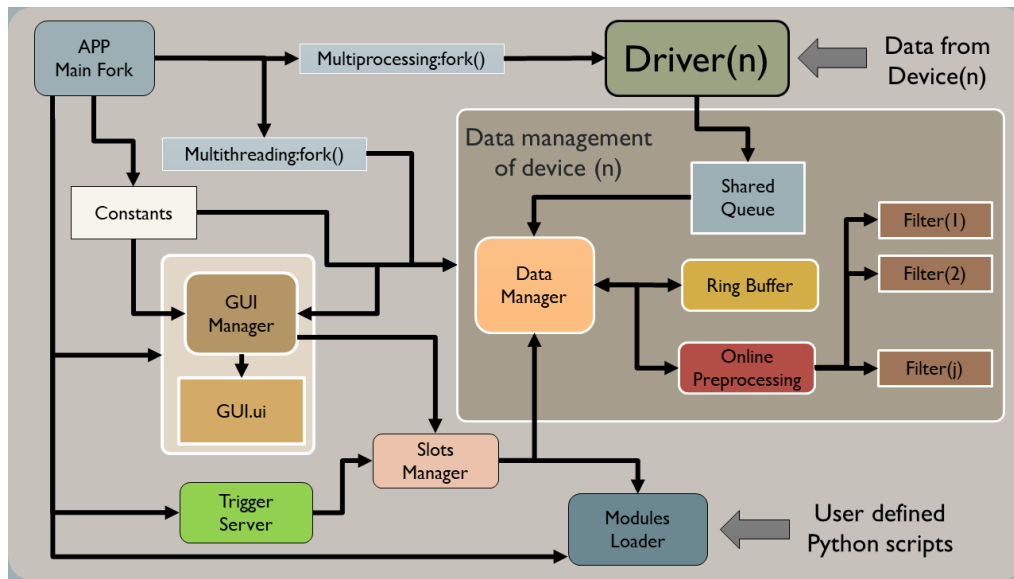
APP
Main Fork

Multiprocessing:fork()

Driver(n)

Data from
Device(n)

Multithreading:fork()

Data management
of device (n)

Shared
Queue

Constants

Filter(1)

Filter(2)

Data
Manager

Ring Buffer

GUI
Manager

Online
Preprocessing

Filter(j)

GUI.ui

Slots
Manager

Trigger
Server

Modules
Loader

User defined
Python scripts